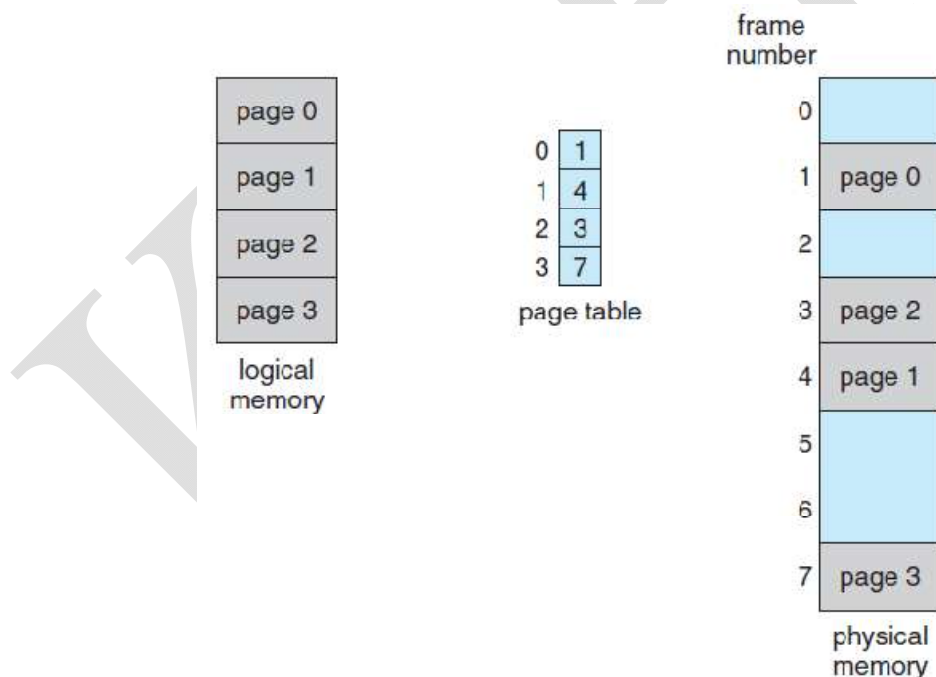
page 0
page 1
page 2
page 3
logical memory

| | |
|---|---|
| 0 | 1 |
| 1 | 4 |
| 2 | 3 |
| 3 | 7 |

page table

frame number

| | |
|---|---|
| 0 | |
| 1 | page 0 |
| 2 | |
| 3 | page 2 |
| 4 | page 1 |
| 5 | |
| 6 | |
| 7 | page 3 |

physical memory